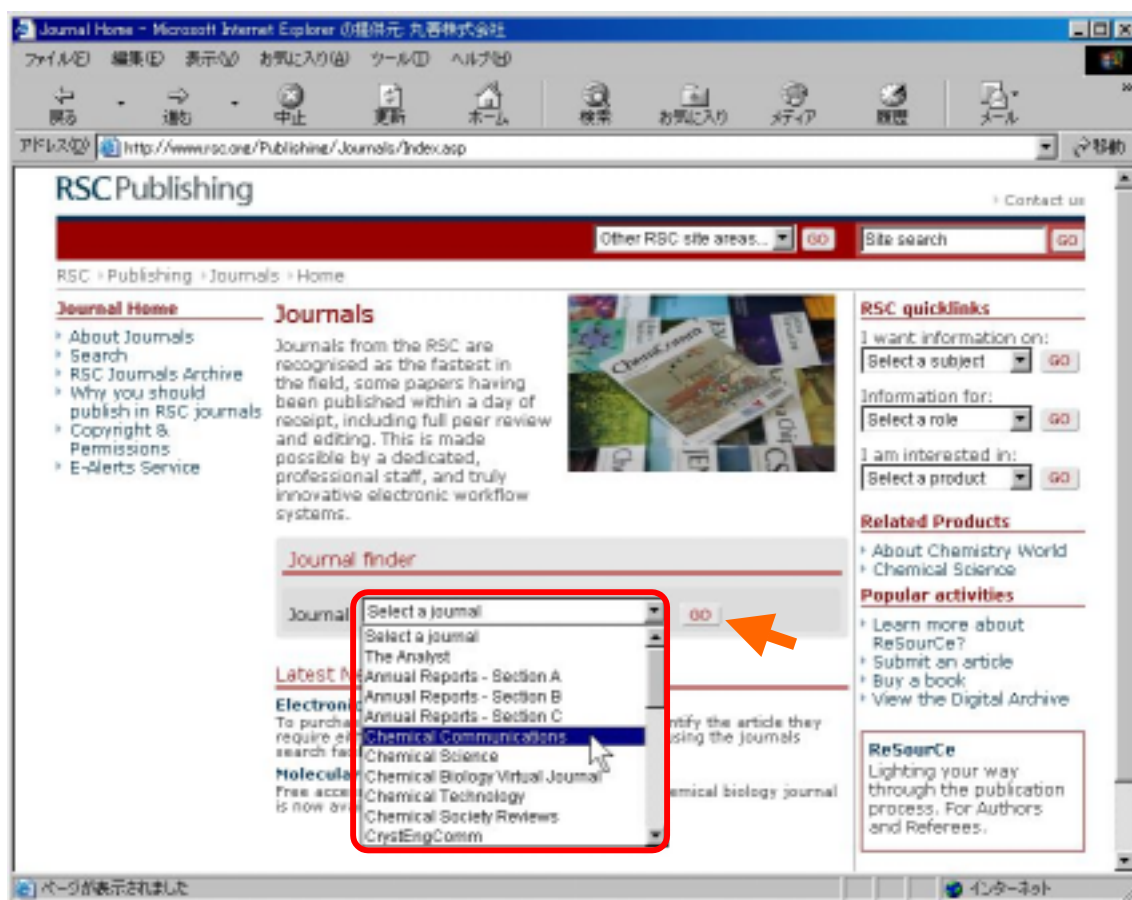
Journal Home - Microsoft Internet Explorer の提供元: 丸善株式会社

ファイル(F) 編集(E) 表示(V) お気に入り(A) ツール(T) ヘルプ(H)

戻る 進む 中止 更新 ホーム 検索 お気に入り メディア 履歴 メール

アドレス(D) http://www.rsc.org/Publishing/Journals/Index.asp 移動

RSC Publishing

Contact us

Other RSC site areas... GO Site search GO

RSC › Publishing › Journals › Home

Journal Home
About Journals
Search
RSC Journals Archive
Why you should publish in RSC journals
Copyright & Permissions
E-Alerts Service

Journals

Journals from the RSC are recognised as the fastest in the field, some papers having been published within a day of receipt, including full peer review and editing. This is made possible by a dedicated, professional staff, and truly innovative electronic workflow systems.

Journal finder

Journal Select a journal GO

Select a journal
The Analyst
Annual Reports - Section A
Annual Reports - Section B
Annual Reports - Section C
Chemical Communications
Chemical Science
Chemical Biology Virtual Journal
Chemical Technology
Chemical Society Reviews
CrystEngComm

Latest N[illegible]

Electron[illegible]
To purcha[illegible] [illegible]ntify the article they require ei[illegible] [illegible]sing the journals search fa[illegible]

Molecula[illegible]
Free acce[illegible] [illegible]emical biology journal is now ava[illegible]

RSC quicklinks
I want information on:
Select a subject GO
Information for:
Select a role GO
I am interested in:
Select a product GO

Related Products
About Chemistry World
Chemical Science

Popular activities
Learn more about ReSourCe?
Submit an article
Buy a book
View the Digital Archive

ReSourCe
Lighting your way through the publication process. For Authors and Referees.

ページが表示されました インターネット